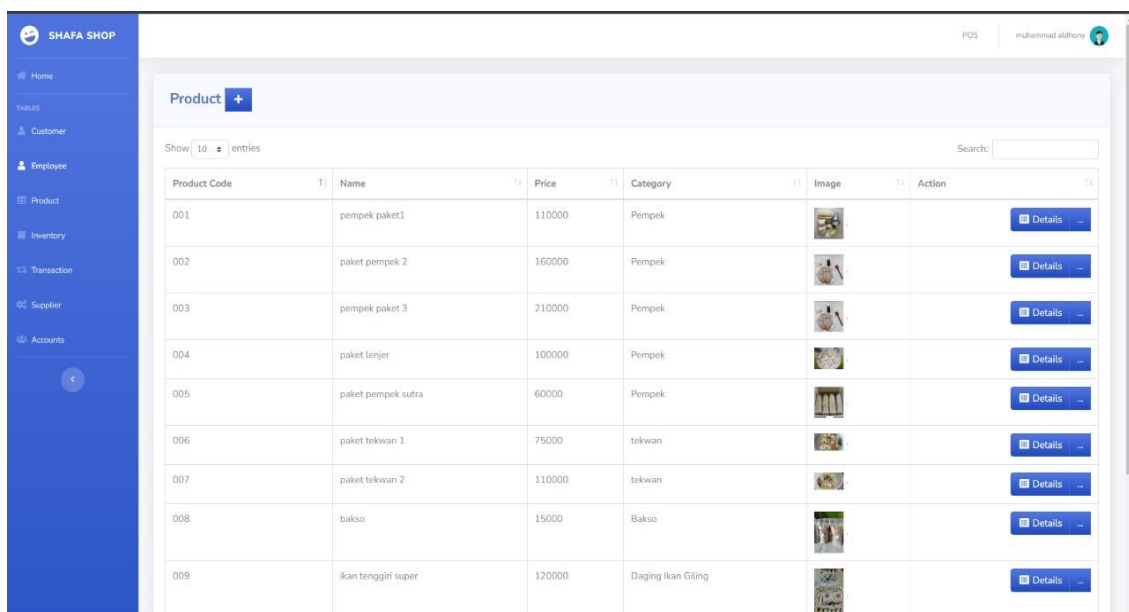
SHAFA SHOP

Home

TABLES

Customer

Employee

Product

Inventory

Transaction

Supplier

Accounts

POS muhammad aldhony

Product +

Show 10 entries

Search:

| Product Code | Name | Price | Category | Image | Action |
|---|---|---|---|---|---|
| 001 | pempek paket1 | 110000 | Pempek | | Details ... |
| 002 | paket pempek 2 | 160000 | Pempek | | Details ... |
| 003 | pempek paket 3 | 210000 | Pempek | | Details ... |
| 004 | paket lenjer | 100000 | Pempek | | Details ... |
| 005 | paket pempek sutra | 60000 | Pempek | | Details ... |
| 006 | paket tekwan 1 | 75000 | tekwan | | Details ... |
| 007 | paket tekwan 2 | 110000 | tekwan | | Details ... |
| 008 | bakso | 15000 | Bakso | | Details ... |
| 009 | ikan tenggiri super | 120000 | Daging Ikan Giling | | Details ... |